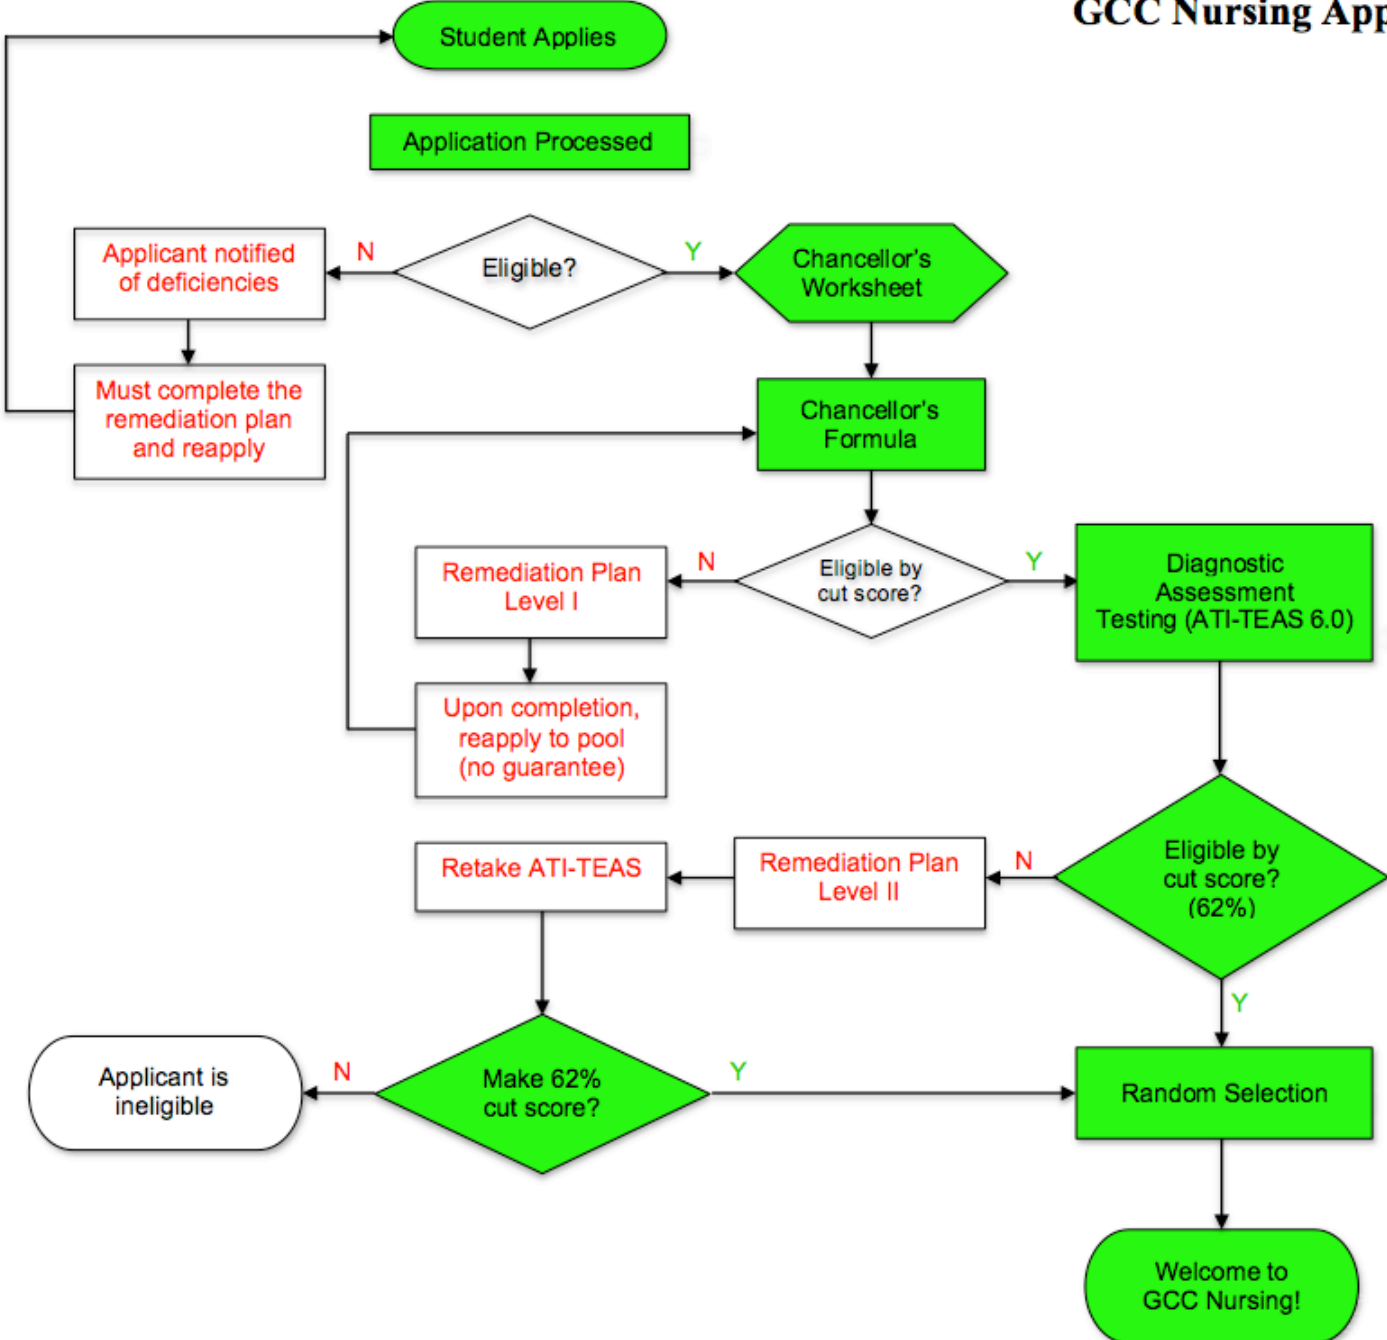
GCC Nursing App

Student Applies

Application Processed

Applicant notified of deficiencies

N

Eligible?

Y

Chancellor's Worksheet

Must complete the remediation plan and reapply

Chancellor's Formula

Remediation Plan Level I

N

Eligible by cut score?

Y

Diagnostic Assessment Testing (ATI-TEAS 6.0)

Upon completion, reapply to pool (no guarantee)

Retake ATI-TEAS

Remediation Plan Level II

N

Eligible by cut score? (62%)

Y

Applicant is ineligible

N

Make 62% cut score?

Y

Random Selection

Welcome to GCC Nursing!